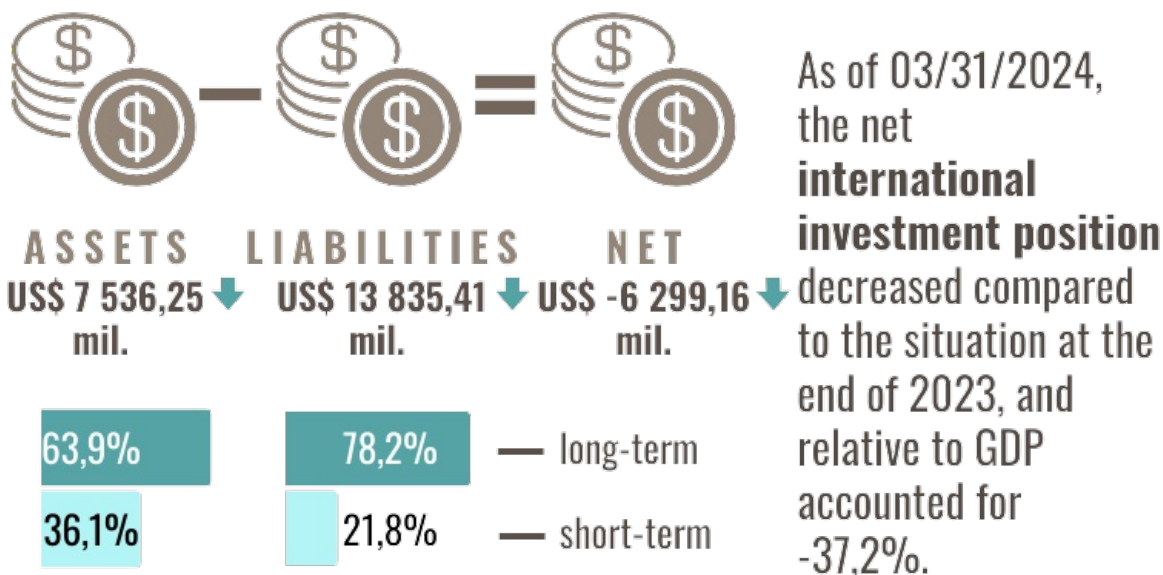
ASSETS
US$ 7 536,25 mil.

LIABILITIES
US$ 13 835,41 mil.

NET
US$ -6 299,16 mil.

63,9%
36,1%

78,2%
21,8%

long-term
short-term

As of 03/31/2024, the net **international investment position** decreased compared to the situation at the end of 2023, and relative to GDP accounted for -37,2%.